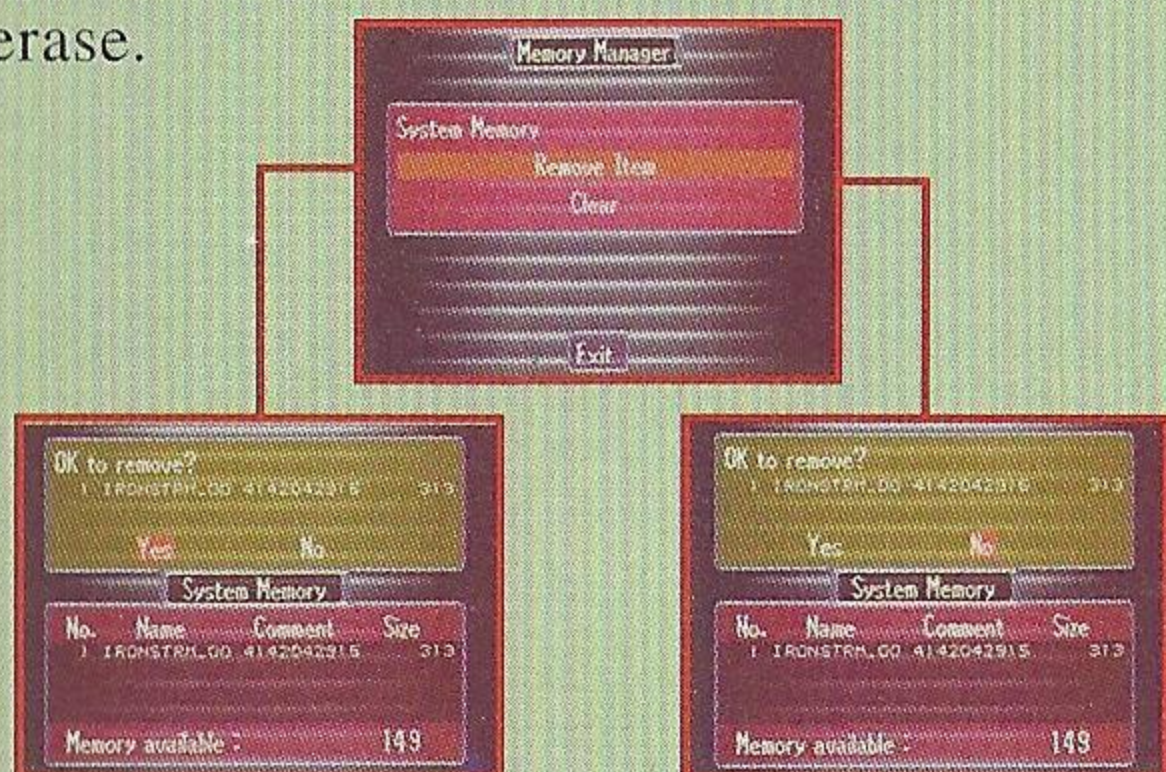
erase.

Memory Manager

System Memory
Remove Item
Clear

Exit

OK to remove?
1 IRONSTRM_00 4142042915 313

Yes No

System Memory

No. Name Comment Size
1 IRONSTRM_00 4142042915 313

Memory available : 149

OK to remove?
1 IRONSTRM_00 4142042915 313

Yes No

System Memory

No. Name Comment Size
1 IRONSTRM_00 4142042915 313

Memory available : 149